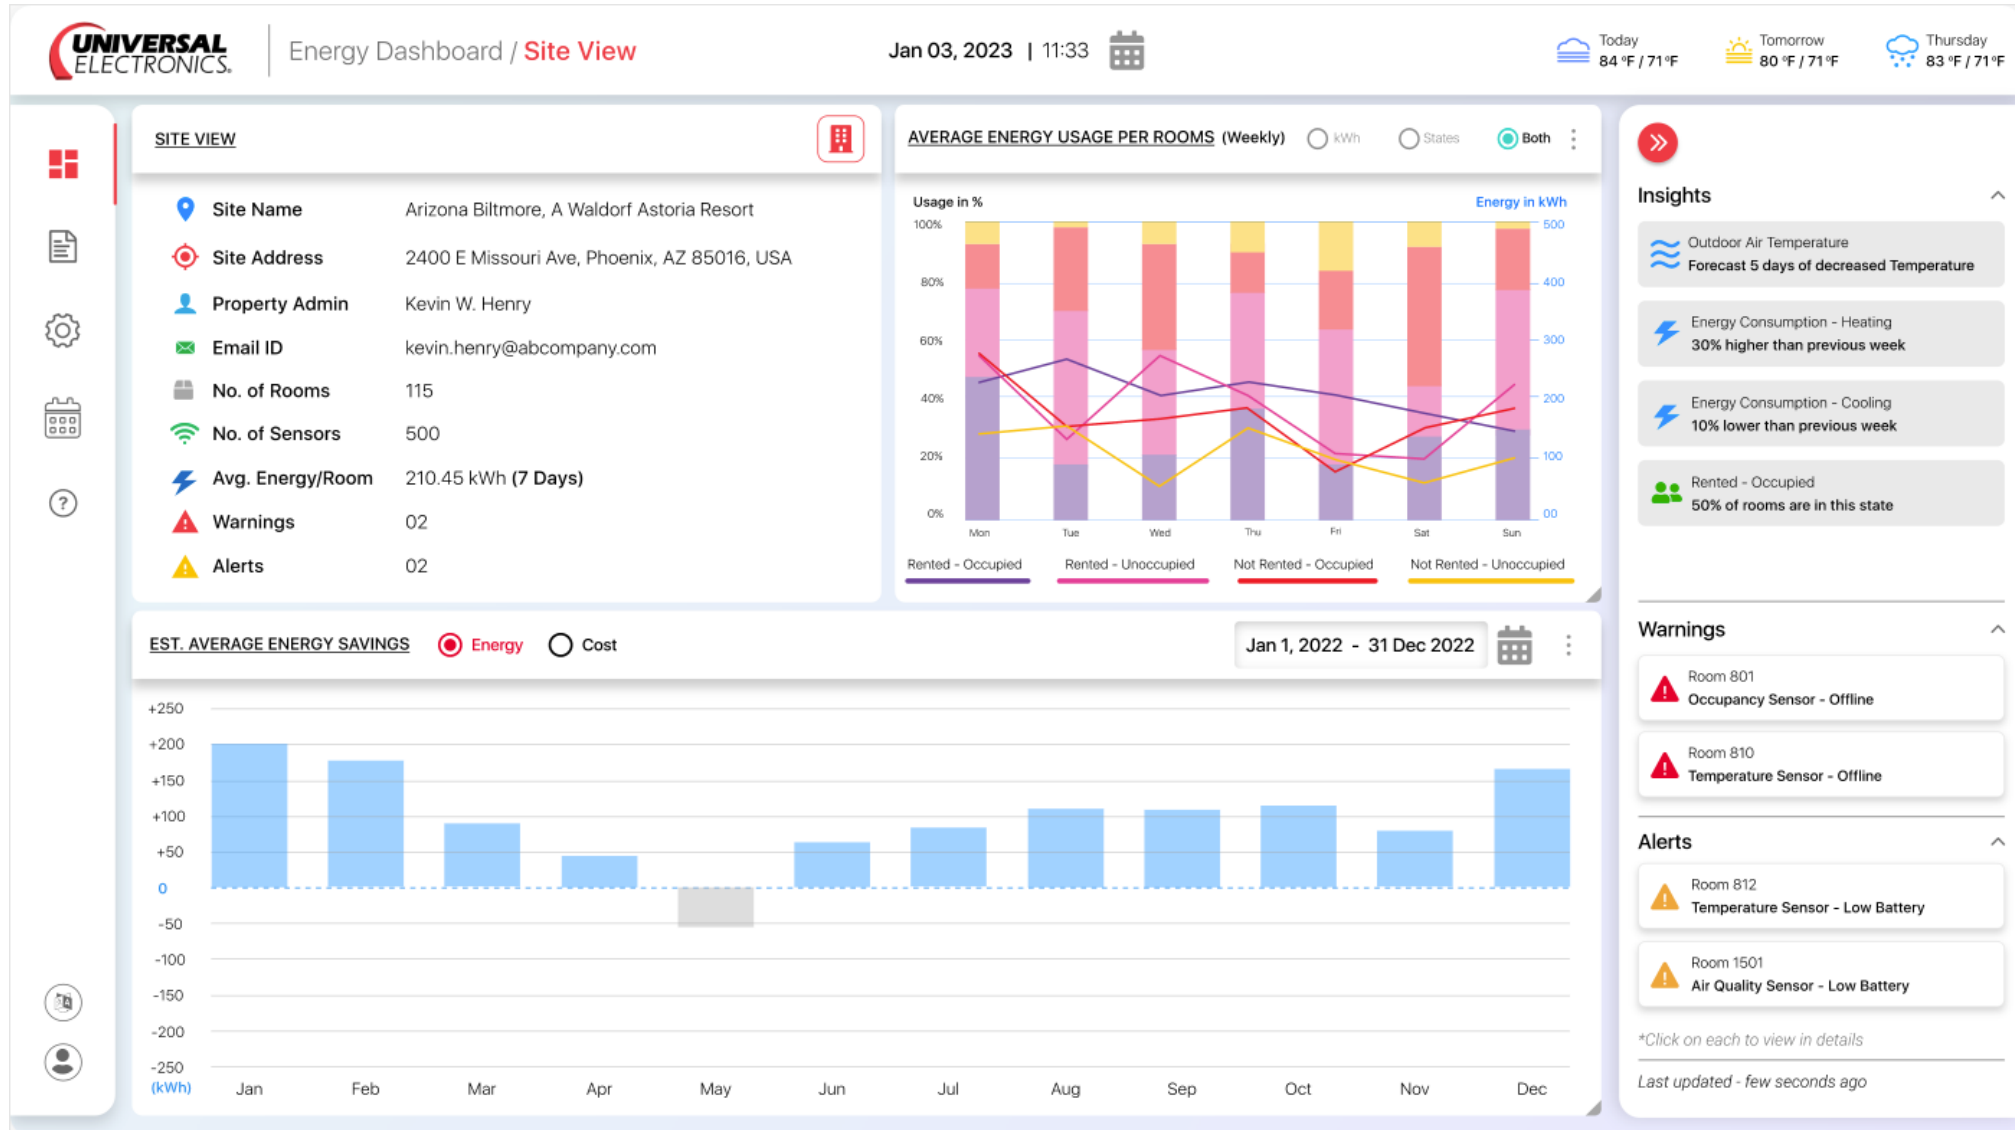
UNIVERSAL ELECTRONICS

Energy Dashboard / Site View

Jan 03, 2023 | 11:33

Today 84 °F / 71 °F

Tomorrow 80 °F / 71 °F

Thursday 83 °F / 71 °F

SITE VIEW

| | |
|---|---|
| Site Name | Arizona Biltmore, A Waldorf Astoria Resort |
| Site Address | 2400 E Missouri Ave, Phoenix, AZ 85016, USA |
| Property Admin | Kevin W. Henry |
| Email ID | kevin.henry@abcompany.com |
| No. of Rooms | 115 |
| No. of Sensors | 500 |
| Avg. Energy/Room | 210.45 kWh (7 Days) |
| Warnings | 02 |
| Alerts | 02 |

AVERAGE ENERGY USAGE PER ROOMS (Weekly) kWh States Both

Usage in %

Energy in kWh

100% 80% 60% 40% 20% 0%

500 400 300 200 100 00

Mon Tue Wed Thu Fri Sat Sun

Rented - Occupied Rented - Unoccupied Not Rented - Occupied Not Rented - Unoccupied

EST. AVERAGE ENERGY SAVINGS Energy Cost

Jan 1, 2022 - 31 Dec 2022

+250 +200 +150 +100 +50 0 -50 -100 -150 -200 -250 (kWh)

Jan Feb Mar Apr May Jun Jul Aug Sep Oct Nov Dec

Insights

Outdoor Air Temperature
Forecast 5 days of decreased Temperature

Energy Consumption - Heating
30% higher than previous week

Energy Consumption - Cooling
10% lower than previous week

Rented - Occupied
50% of rooms are in this state

Warnings

Room 801
Occupancy Sensor - Offline

Room 810
Temperature Sensor - Offline

Alerts

Room 812
Temperature Sensor - Low Battery

Room 1501
Air Quality Sensor - Low Battery

*Click on each to view in details

Last updated - few seconds ago